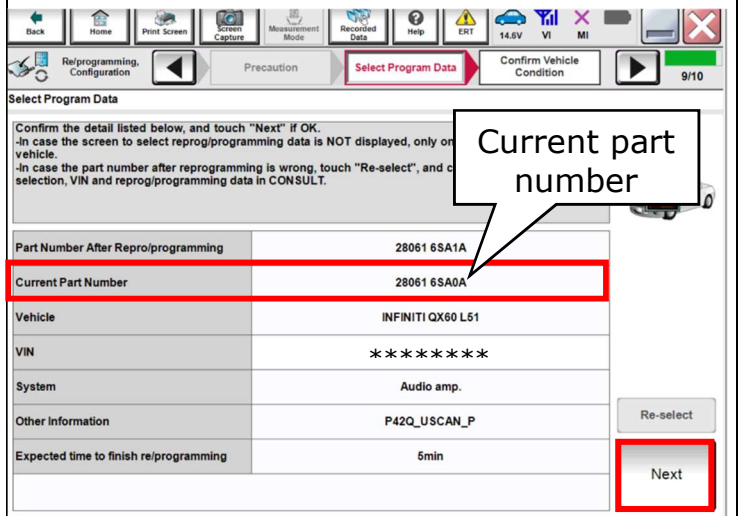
Back Home Print Screen Screen Capture Measurement Mode Recorded Data Help ERT 14.6V VI MI

Re/programming, Configuration

Precaution

Select Program Data

Confirm Vehicle Condition

9/10

Select Program Data

Confirm the detail listed below, and touch "Next" if OK.
-In case the screen to select reprog/programming data is NOT displayed, only on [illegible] vehicle.
-In case the part number after reprogramming is wrong, touch "Re-select", and c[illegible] selection, VIN and reprog/programming data in CONSULT.

Current part number

| Part Number After Repro/programming | 28061 6SA1A |
|---|---|
| Current Part Number | 28061 6SA0A |
| Vehicle | INFINITI QX60 L51 |
| VIN | ******** |
| System | Audio amp. |
| Other Information | P42Q_USCAN_P |
| Expected time to finish re/programming | 5min |

Re-select

Next